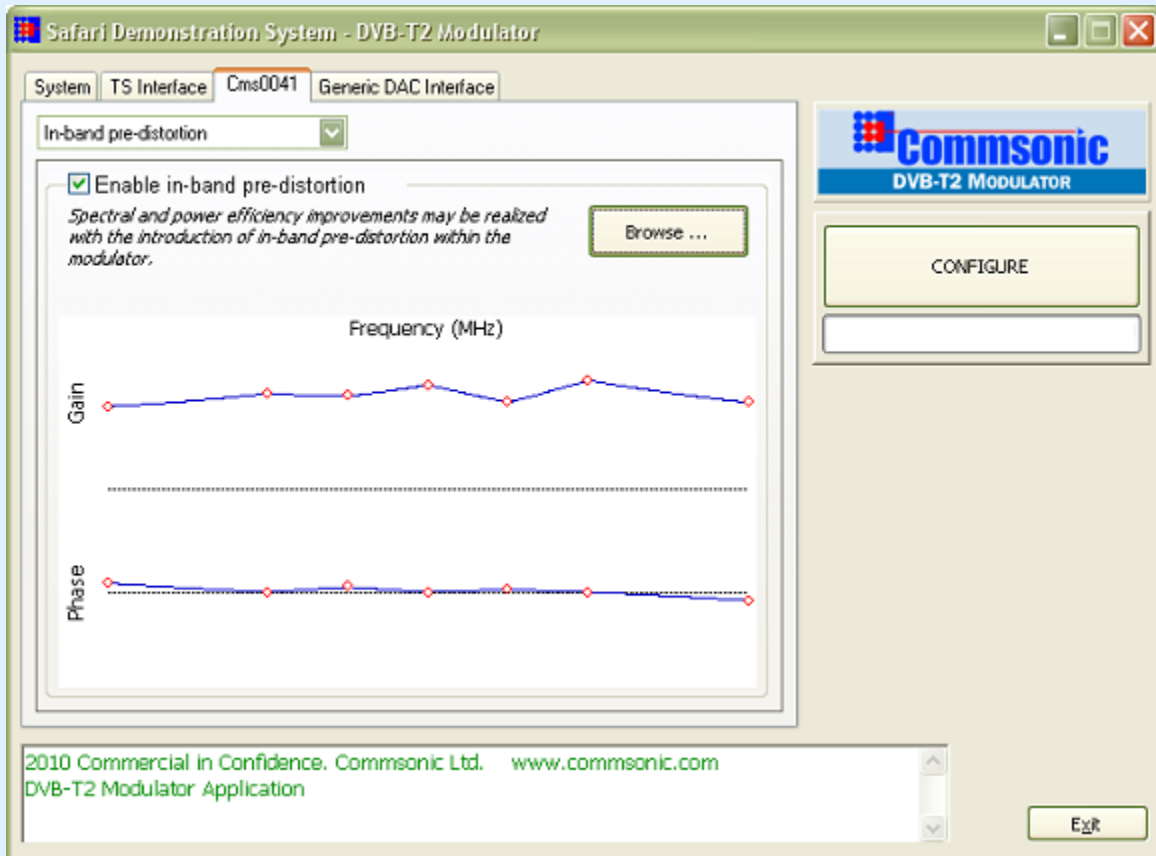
Safari Demonstration System - DVB-T2 Modulator

System | TS Interface | Cms0041 | Generic DAC Interface

In-band pre-distortion

Enable in-band pre-distortion

Spectral and power efficiency improvements may be realized with the introduction of in-band pre-distortion within the modulator.

Browse ...

Frequency (MHz)

Gain

Phase

Commsonic
DVB-T2 MODULATOR

CONFIGURE

2010 Commercial in Confidence. Commsonic Ltd. www.commsonic.com
DVB-T2 Modulator Application

Exit